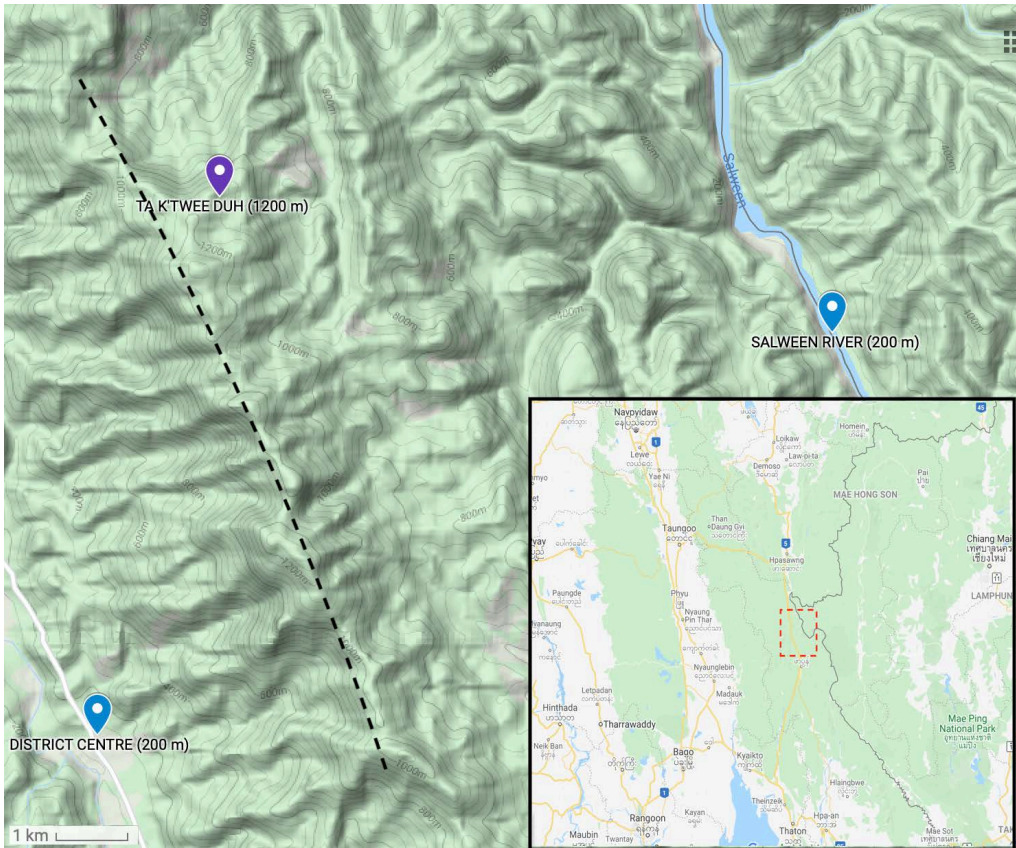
TA K'TWEE DUH (1200 m)

SALWEEN RIVER (200 m)

DISTRICT CENTRE (200 m)

Salween

1200m

1000m

800m

600m

400m

1 km

Naypyidaw

Lewe

Yae Ni

Loikaw

Law-pi-ta

Demoso

Homein

Pai

MAE HONG SON

Taungoo

Than Daung Gyi

Hpasawng

Chiang Mai

LAMPHUN

Paungde

Phyu

Nyaung Pin Thar

Nyaunglebin

Madauk

Letpadan

Hinthada

Tharrawaddy

Neik Ban

Bago

Kyaikto

Hlaingbwe

Rangoon

Kayan

Thaton

Hpa-an

Theinzeik

Maubin

Twantay

Mae Ping National Park

Mae Sot

45

5